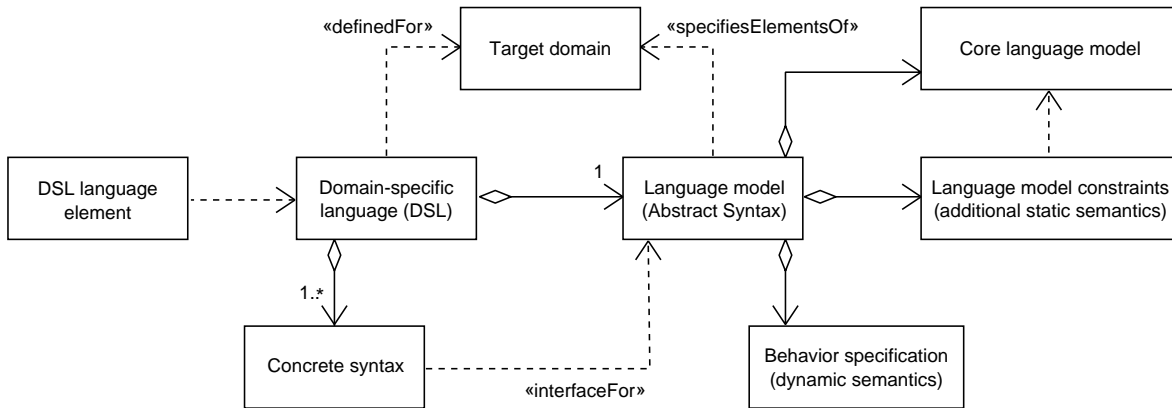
«definedFor»

Target domain

«specifiesElementsOf»

Core language model

DSL language element

Domain-specific language (DSL)

1

Language model (Abstract Syntax)

Language model constraints (additional static semantics)

1..*

Concrete syntax

«interfaceFor»

Behavior specification (dynamic semantics)